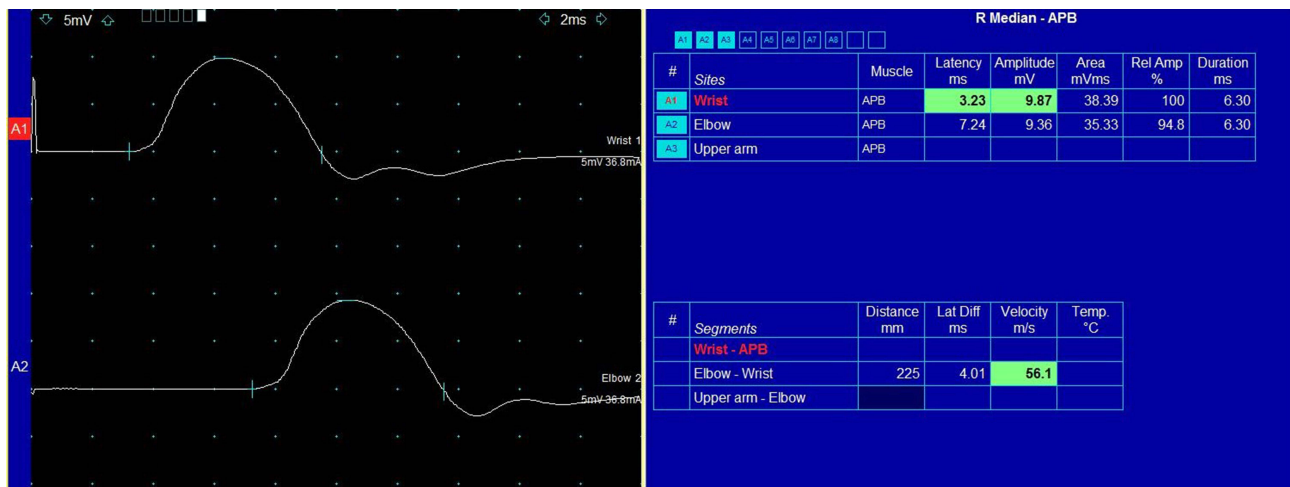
5mV 2ms

A1

Wrist 1
5mV 36.8mA

A2

Elbow 2
5mV 36.8mA

R Median - APB

A1 A2 A3 A4 A5 A6 A7 A8

| # | Sites | Muscle | Latency ms | Amplitude mV | Area mVms | Rel Amp % | Duration ms |
|---|---|---|---|---|---|---|---|
| A1 | Wrist | APB | 3.23 | 9.87 | 38.39 | 100 | 6.30 |
| A2 | Elbow | APB | 7.24 | 9.36 | 35.33 | 94.8 | 6.30 |
| A3 | Upper arm | APB | | | | | |

| # | Segments | Distance mm | Lat Diff ms | Velocity m/s | Temp. °C |
|---|---|---|---|---|---|
| | Wrist - APB | | | | |
| | Elbow - Wrist | 225 | 4.01 | 56.1 | |
| | Upper arm - Elbow | | | | |